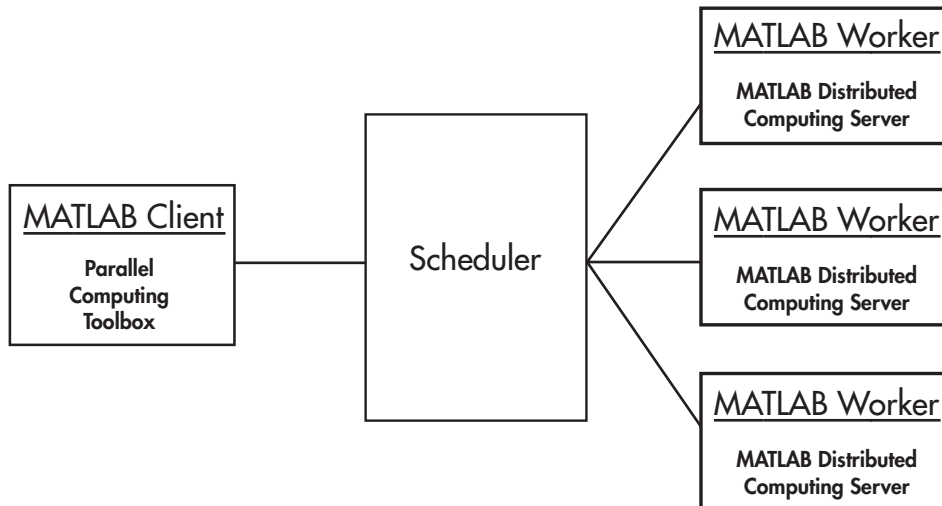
MATLAB Client

Parallel Computing Toolbox

Scheduler

MATLAB Worker

MATLAB Distributed Computing Server

MATLAB Worker

MATLAB Distributed Computing Server

MATLAB Worker

MATLAB Distributed Computing Server